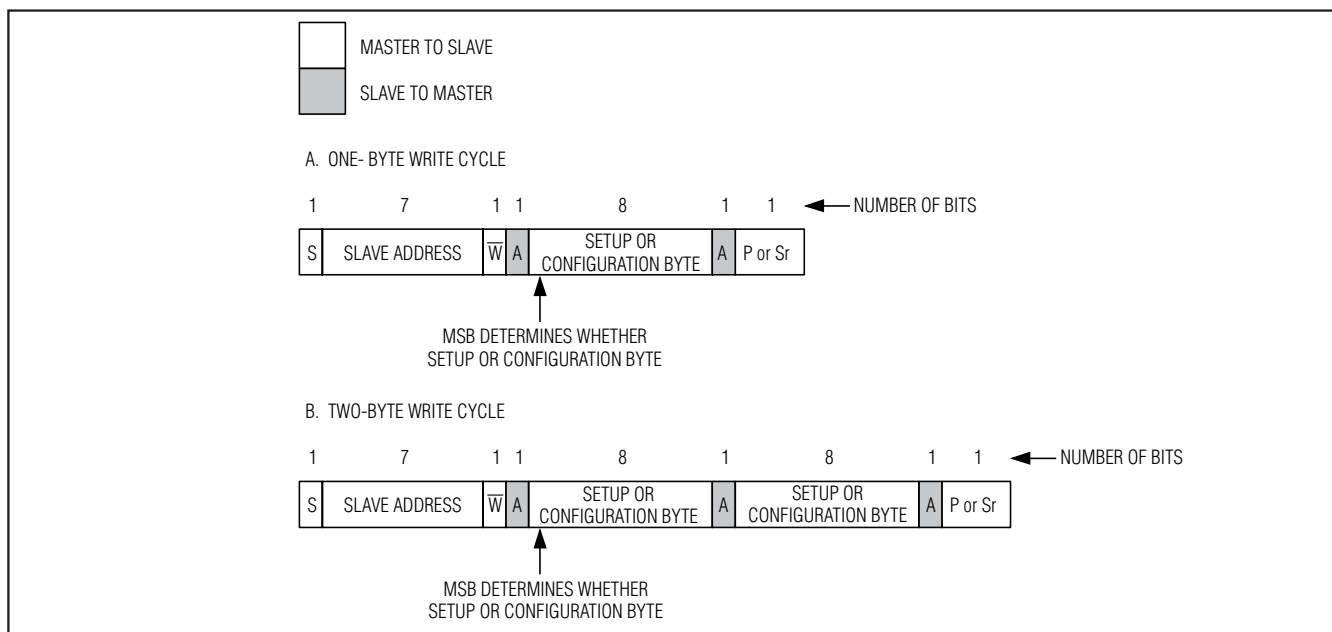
MASTER TO SLAVE

SLAVE TO MASTER

A. ONE- BYTE WRITE CYCLE

| 1 | 7 | 1 | 1 | 8 | 1 | 1 |
|---|---|---|---|---|---|---|
| S | SLAVE ADDRESS | $\overline{W}$ | A | SETUP OR CONFIGURATION BYTE | A | P or Sr |

NUMBER OF BITS

MSB DETERMINES WHETHER SETUP OR CONFIGURATION BYTE

B. TWO-BYTE WRITE CYCLE

| 1 | 7 | 1 | 1 | 8 | 1 | 8 | 1 | 1 |
|---|---|---|---|---|---|---|---|---|
| S | SLAVE ADDRESS | $\overline{W}$ | A | SETUP OR CONFIGURATION BYTE | A | SETUP OR CONFIGURATION BYTE | A | P or Sr |

NUMBER OF BITS

MSB DETERMINES WHETHER SETUP OR CONFIGURATION BYTE